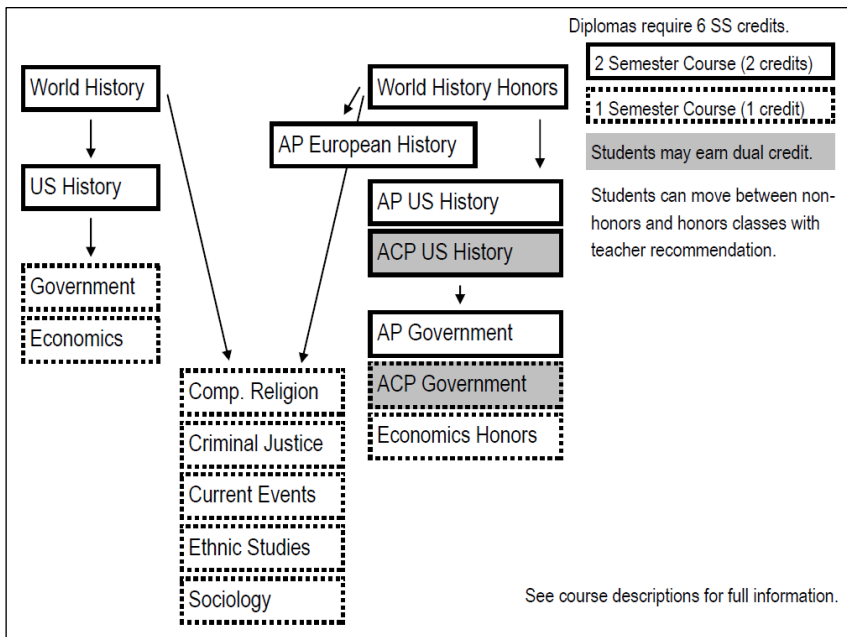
Diplomas require 6 SS credits.

2 Semester Course (2 credits)

1 Semester Course (1 credit)

Students may earn dual credit.

Students can move between non-honors and honors classes with teacher recommendation.

World History

US History

Government

Economics

World History Honors

AP European History

AP US History

ACP US History

AP Government

ACP Government

Economics Honors

Comp. Religion

Criminal Justice

Current Events

Ethnic Studies

Sociology

See course descriptions for full information.